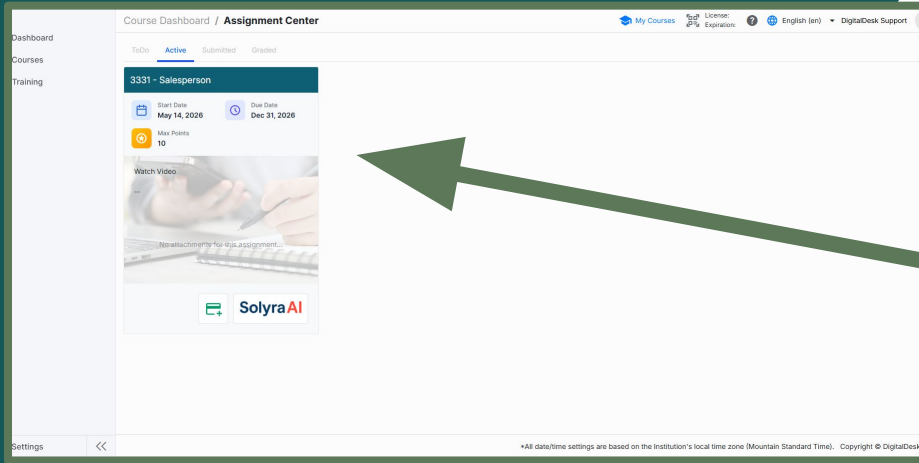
Dashboard
Courses
Training

Course Dashboard / Assignment Center

My Courses License: Expiration: English (en) DigitalDesk Support

ToDo Active Submitted Graded

3331 - Salesperson

Start Date
May 14, 2026

Due Date
Dec 31, 2026

Max Points
10

Watch Video
–

No attachments for this assignment...

SolyraAI

Settings

*All date/time settings are based on the Institution's local time zone (Mountain Standard Time). Copyright © DigitalDesk